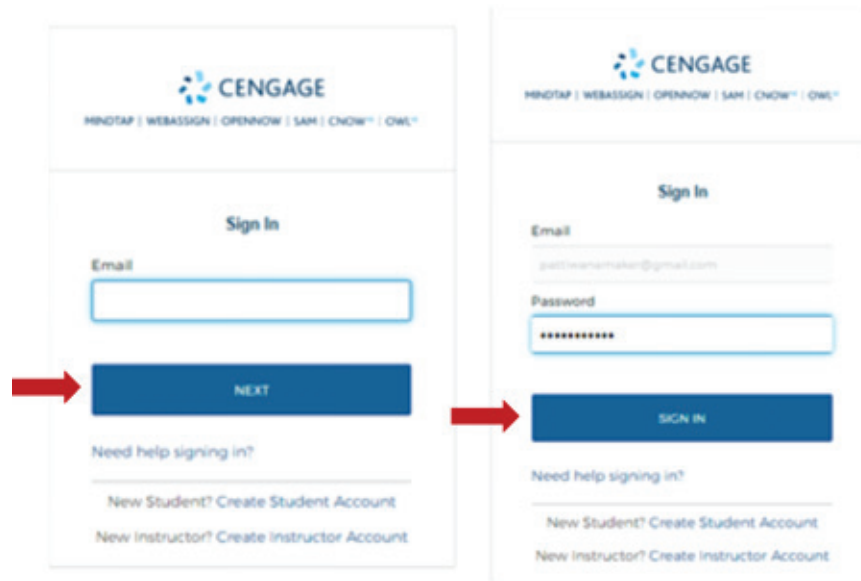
CENGAGE

MINDTAP | WEBASSIGN | OPENNOW | SAM | CNOW™ | OWL™

Sign In

Email

NEXT

Need help signing in?

New Student? Create Student Account

New Instructor? Create Instructor Account

CENGAGE

MINDTAP | WEBASSIGN | OPENNOW | SAM | CNOW™ | OWL™

Sign In

Email

pattiwanamaker@gmail.com

Password

••••••••••••

SIGN IN

Need help signing in?

New Student? Create Student Account

New Instructor? Create Instructor Account